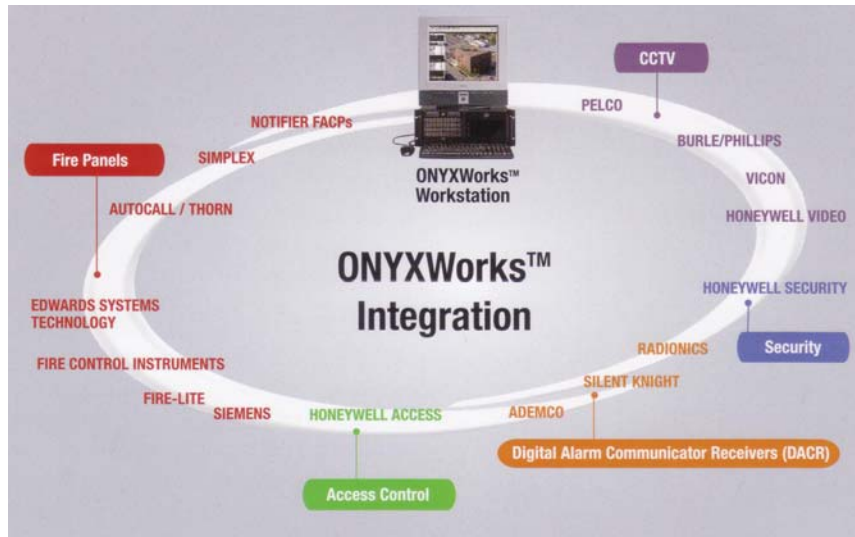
CCTV

PELCO

NOTIFIER FACPs

BURLE/PHILLIPS

Fire Panels

SIMPLEX

ONYXWorks™ Workstation

VICON

AUTOCALL / THORN

HONEYWELL VIDEO

ONYXWorks™ Integration

EDWARDS SYSTEMS TECHNOLOGY

HONEYWELL SECURITY

Security

RADIONICS

FIRE CONTROL INSTRUMENTS

SILENT KNIGHT

FIRE-LITE

SIEMENS

HONEYWELL ACCESS

ADEMCO

Digital Alarm Communicator Receivers (DACR)

Access Control